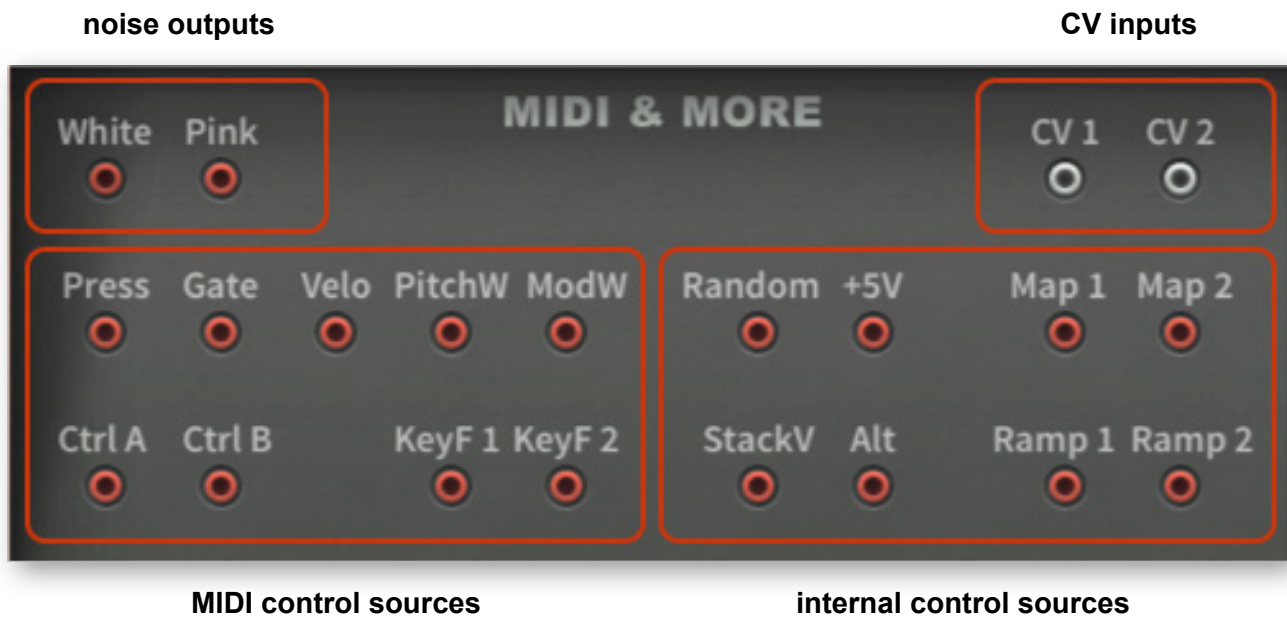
noise outputs

CV inputs

MIDI & MORE

White Pink

CV 1 CV 2

Press Gate Velo PitchW ModW

Ctrl A Ctrl B KeyF 1 KeyF 2

Random +5V Map 1 Map 2

StackV Alt Ramp 1 Ramp 2

MIDI control sources

internal control sources